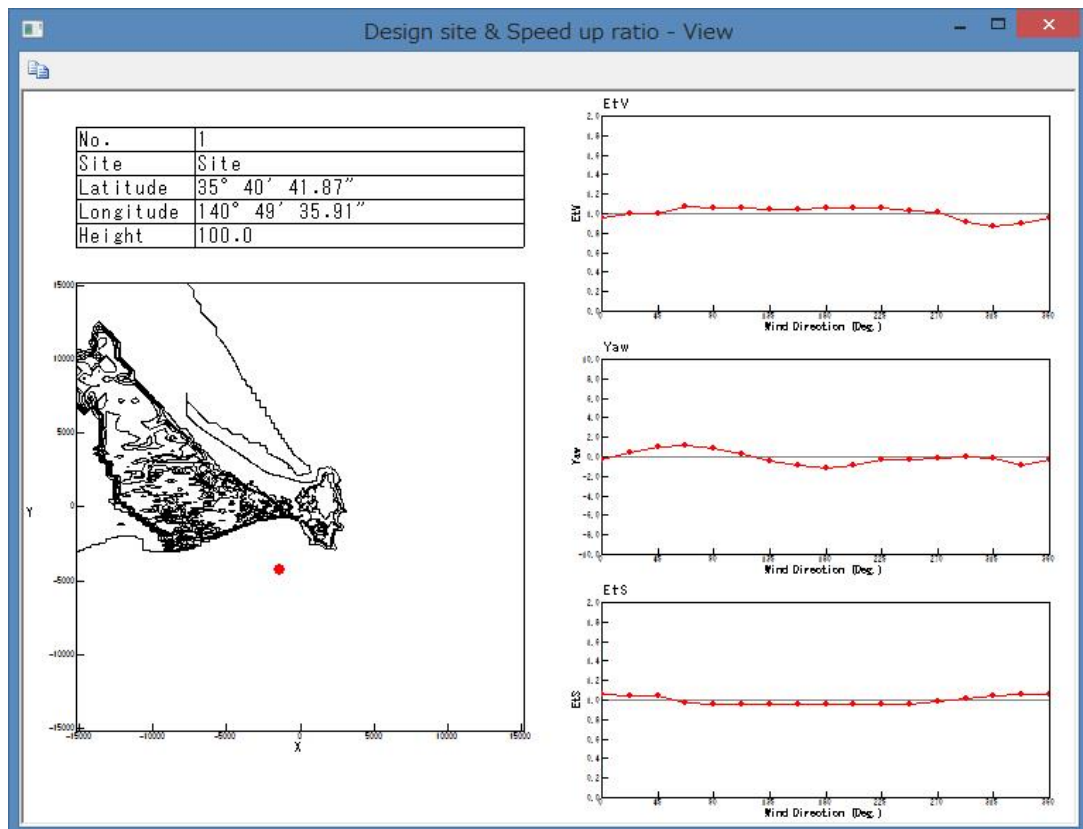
Design site & Speed up ratio - View

| No. | 1 |
|---|---|
| Site | Site |
| Latitude | 35° 40′ 41.87″ |
| Longitude | 140° 49′ 35.91″ |
| Height | 100.0 |

15000
10000
5000
0
-5000
-10000
-15000
Y
-15000 -10000 -5000 0 5000 10000 15000
X

EtV
2.0
1.8
1.6
1.4
1.2
1.0
0.8
0.6
0.4
0.2
0.0
EtV
0 45 90 135 180 225 270 315 360
Wind Direction (Deg.)

Yaw
10.0
8.0
6.0
4.0
2.0
0.0
-2.0
-4.0
-6.0
-8.0
-10.0
Yaw
0 45 90 135 180 225 270 315 360
Wind Direction (Deg.)

EtS
2.0
1.8
1.6
1.4
1.2
1.0
0.8
0.6
0.4
0.2
0.0
EtS
0 45 90 135 180 225 270 315 360
Wind Direction (Deg.)